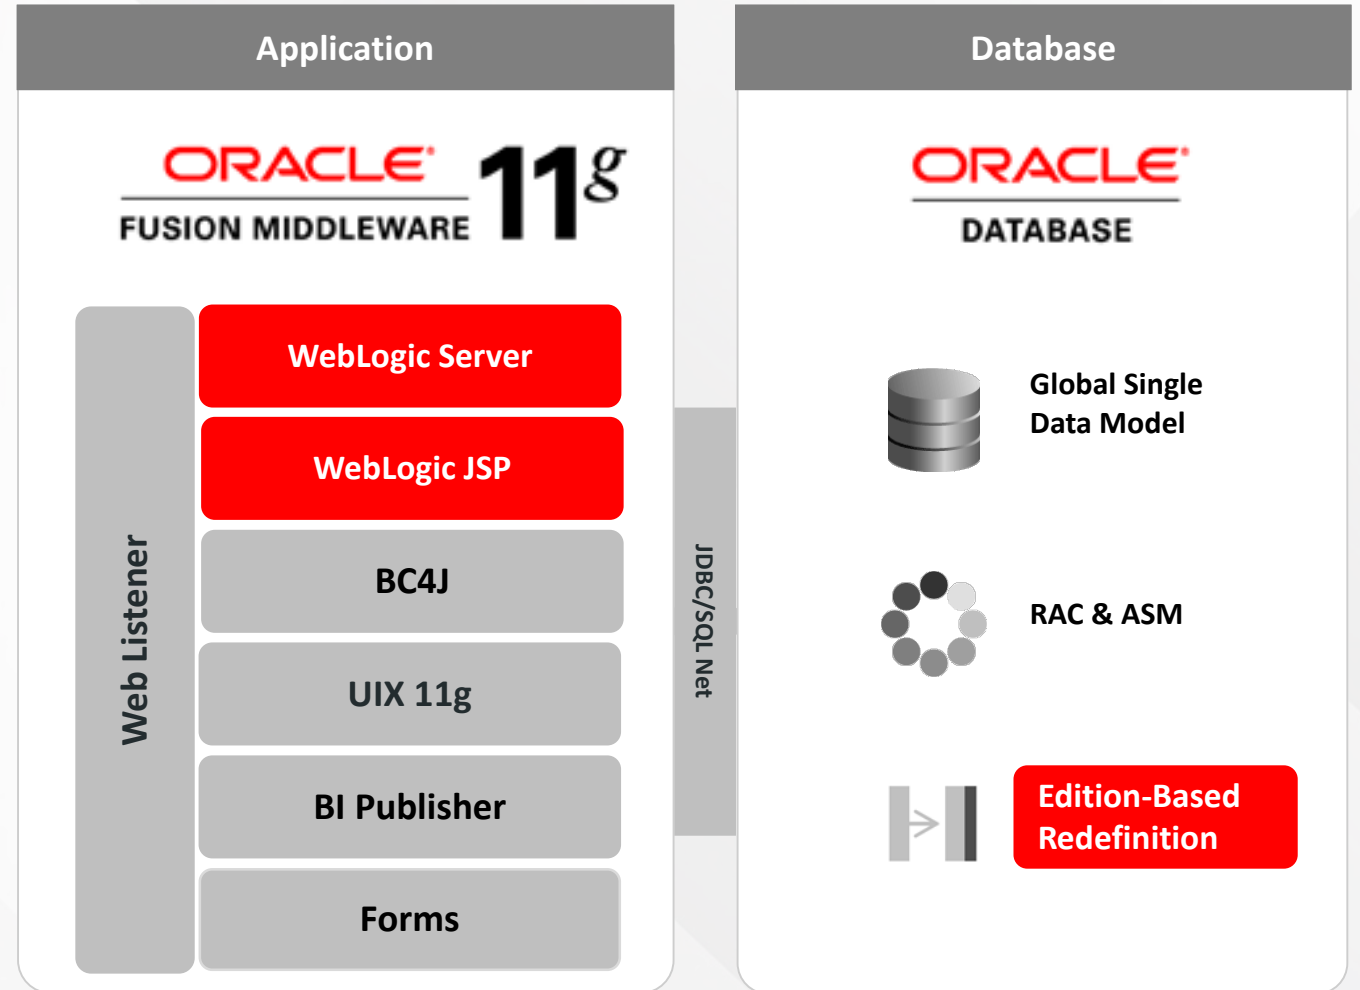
Application

ORACLE
FUSION MIDDLEWARE 11g

Web Listener

WebLogic Server

WebLogic JSP

BC4J

UIX 11g

BI Publisher

Forms

JDBC/SQL Net

Database

ORACLE
DATABASE

Global Single
Data Model

RAC & ASM

Edition-Based
Redefinition